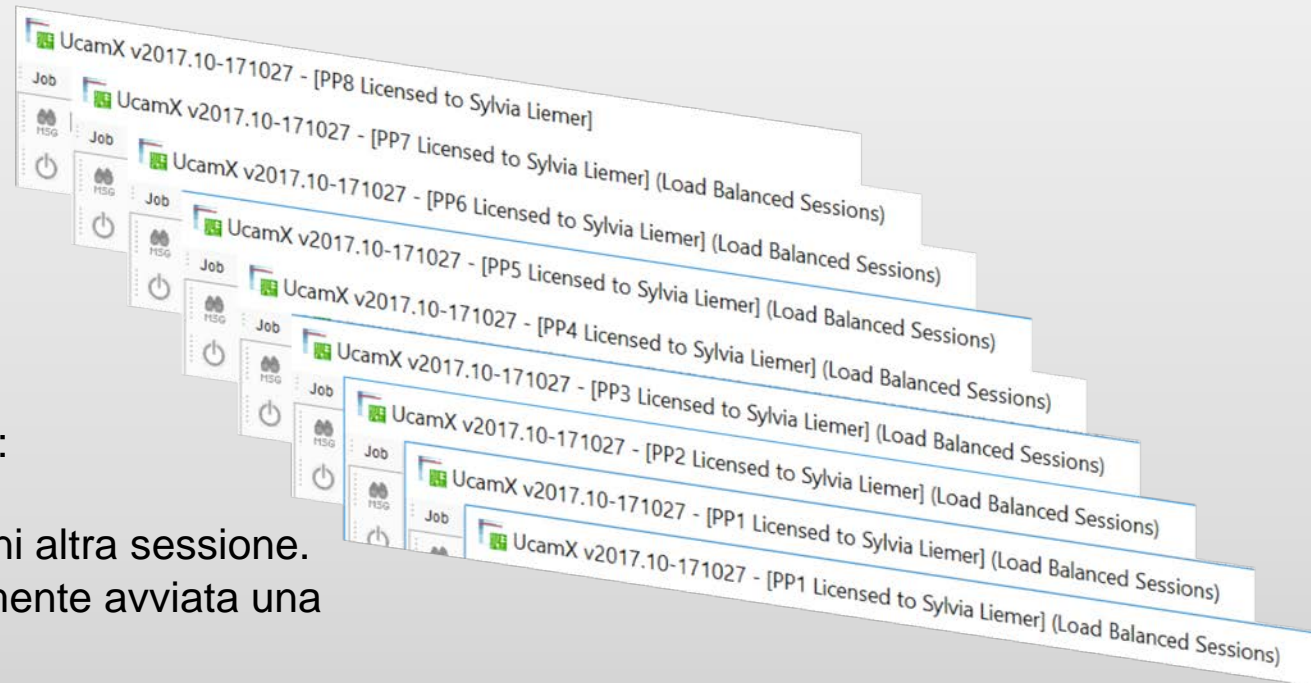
UcamX v2017.10-171027 - [PP8 Licensed to Sylvia Liemer]
Job
MSG
UcamX v2017.10-171027 - [PP7 Licensed to Sylvia Liemer] (Load Balanced Sessions)
Job
MSG
UcamX v2017.10-171027 - [PP6 Licensed to Sylvia Liemer] (Load Balanced Sessions)
Job
MSG
UcamX v2017.10-171027 - [PP5 Licensed to Sylvia Liemer] (Load Balanced Sessions)
Job
MSG
UcamX v2017.10-171027 - [PP4 Licensed to Sylvia Liemer] (Load Balanced Sessions)
Job
MSG
UcamX v2017.10-171027 - [PP3 Licensed to Sylvia Liemer] (Load Balanced Sessions)
Job
MSG
UcamX v2017.10-171027 - [PP2 Licensed to Sylvia Liemer] (Load Balanced Sessions)
Job
MSG
UcamX v2017.10-171027 - [PP1 Licensed to Sylvia Liemer] (Load Balanced Sessions)
Job
UcamX v2017.10-171027 - [PP1 Licensed to Sylvia Liemer] (Load Balanced Sessions)

:
ni altra sessione.
mente avviata una